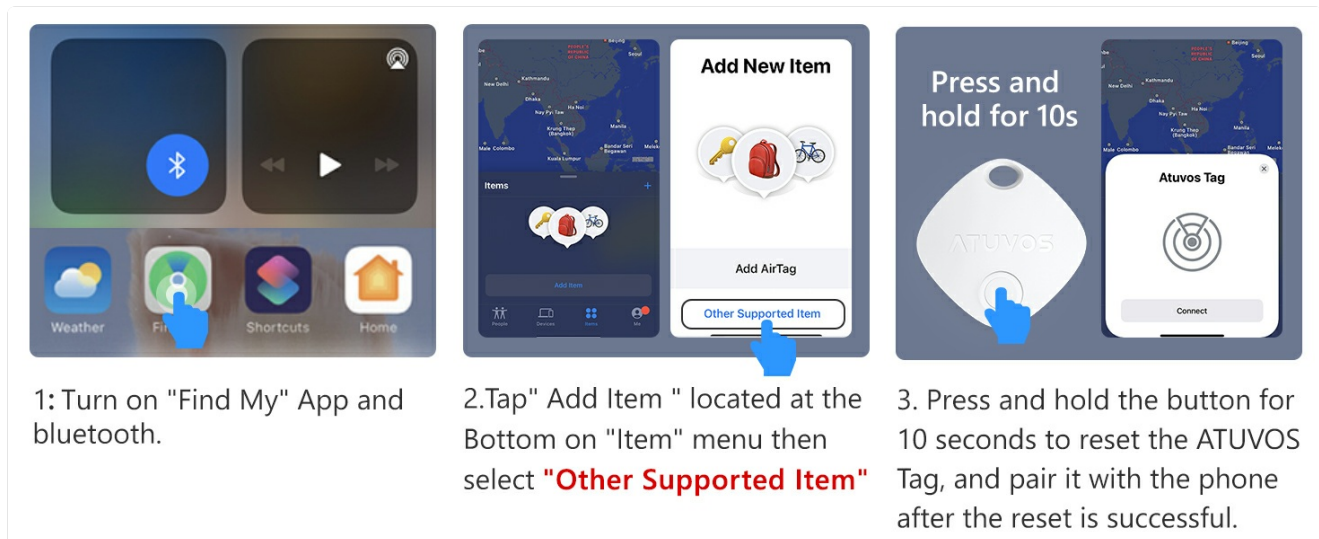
Weather
Fi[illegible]
Shortcuts
Home

1: Turn on "Find My" App and bluetooth.

PEOPLE'S REPUBLIC OF CHINA
Seoul
New Delhi
Kathmandu
Dhaka
Ha Noi
Nay Pyi Taw
Krung Thep (Bangkok)
Manila
Male
Colombo
Kuala Lumpur
Bandar Seri Begawan
Melek
Items
+
Add Item
People
Devices
Items
Me

Add New Item
Add AirTag
Other Supported Item

2.Tap" Add Item " located at the Bottom on "Item" menu then select "Other Supported Item"

Press and hold for 10s
ATUVOS
Beijing
New Delhi
Kathmandu
Dhaka
Nay Pyi Taw
Krung Thep (Bangkok)
Manila
Atuvos Tag
Connect

3. Press and hold the button for 10 seconds to reset the ATUVOS Tag, and pair it with the phone after the reset is successful.